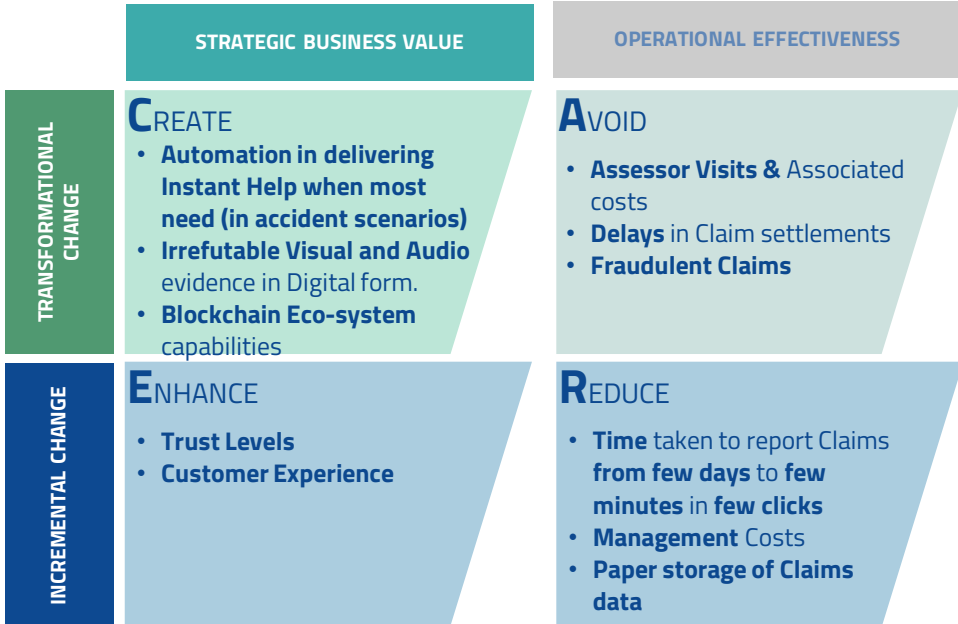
STRATEGIC BUSINESS VALUE

OPERATIONAL EFFECTIVENESS

TRANSFORMATIONAL CHANGE

CREATE

- Automation in delivering Instant Help when most need (in accident scenarios)
- Irrefutable Visual and Audio evidence in Digital form.
- Blockchain Eco-system capabilities

AVOID

- Assessor Visits & Associated costs
- Delays in Claim settlements
- Fraudulent Claims

INCREMENTAL CHANGE

ENHANCE

- Trust Levels
- Customer Experience

REDUCE

- Time taken to report Claims from few days to few minutes in few clicks
- Management Costs
- Paper storage of Claims data